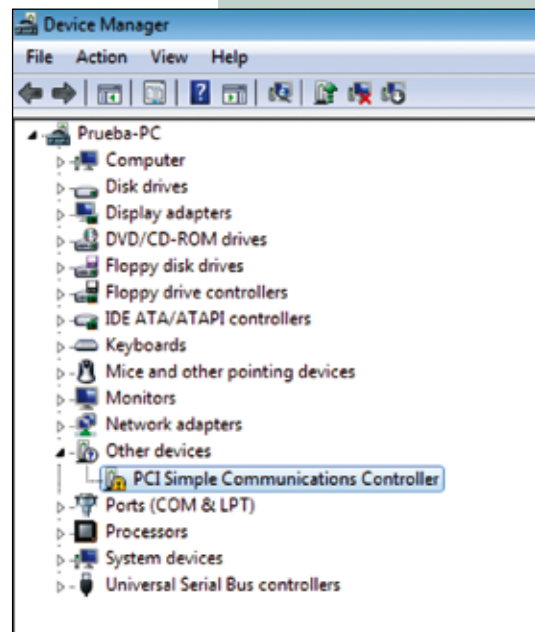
Device Manager

File Action View Help

Prueba-PC
Computer
Disk drives
Display adapters
DVD/CD-ROM drives
Floppy disk drives
Floppy drive controllers
IDE ATA/ATAPI controllers
Keyboards
Mice and other pointing devices
Monitors
Network adapters
Other devices
PCI Simple Communications Controller
Ports (COM & LPT)
Processors
System devices
Universal Serial Bus controllers